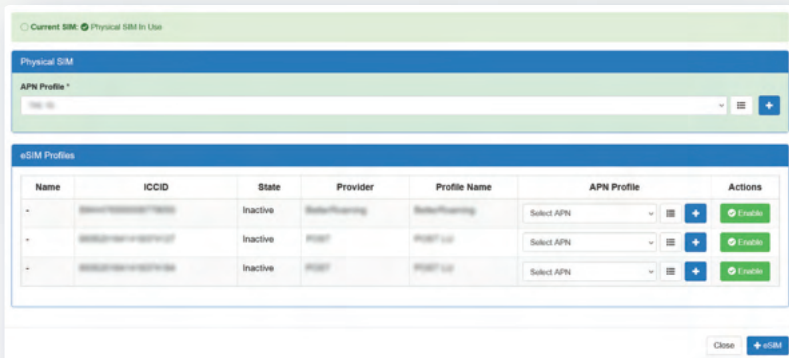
Current SIM: Physical SIM In Use

Physical SIM

APN Profile *

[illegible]

eSIM Profiles

| Name | ICCID | State | Provider | Profile Name | APN Profile | Actions |
|---|---|---|---|---|---|---|
| - | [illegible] | Inactive | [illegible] | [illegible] | Select APN | Enable |
| - | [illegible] | Inactive | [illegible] | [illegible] | Select APN | Enable |
| - | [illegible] | Inactive | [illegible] | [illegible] | Select APN | Enable |

Close + eSIM